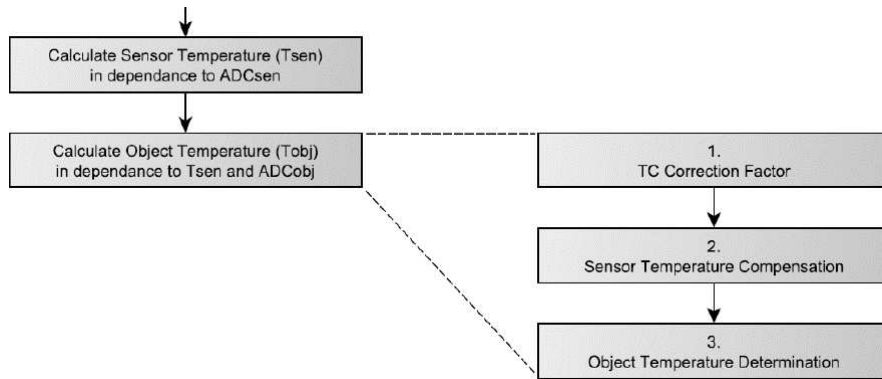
Calculate Sensor Temperature (Tsen) in dependance to ADCsen

Calculate Object Temperature (Tobj) in dependance to Tsen and ADCobj

1.
TC Correction Factor

2.
Sensor Temperature Compensation

3.
Object Temperature Determination